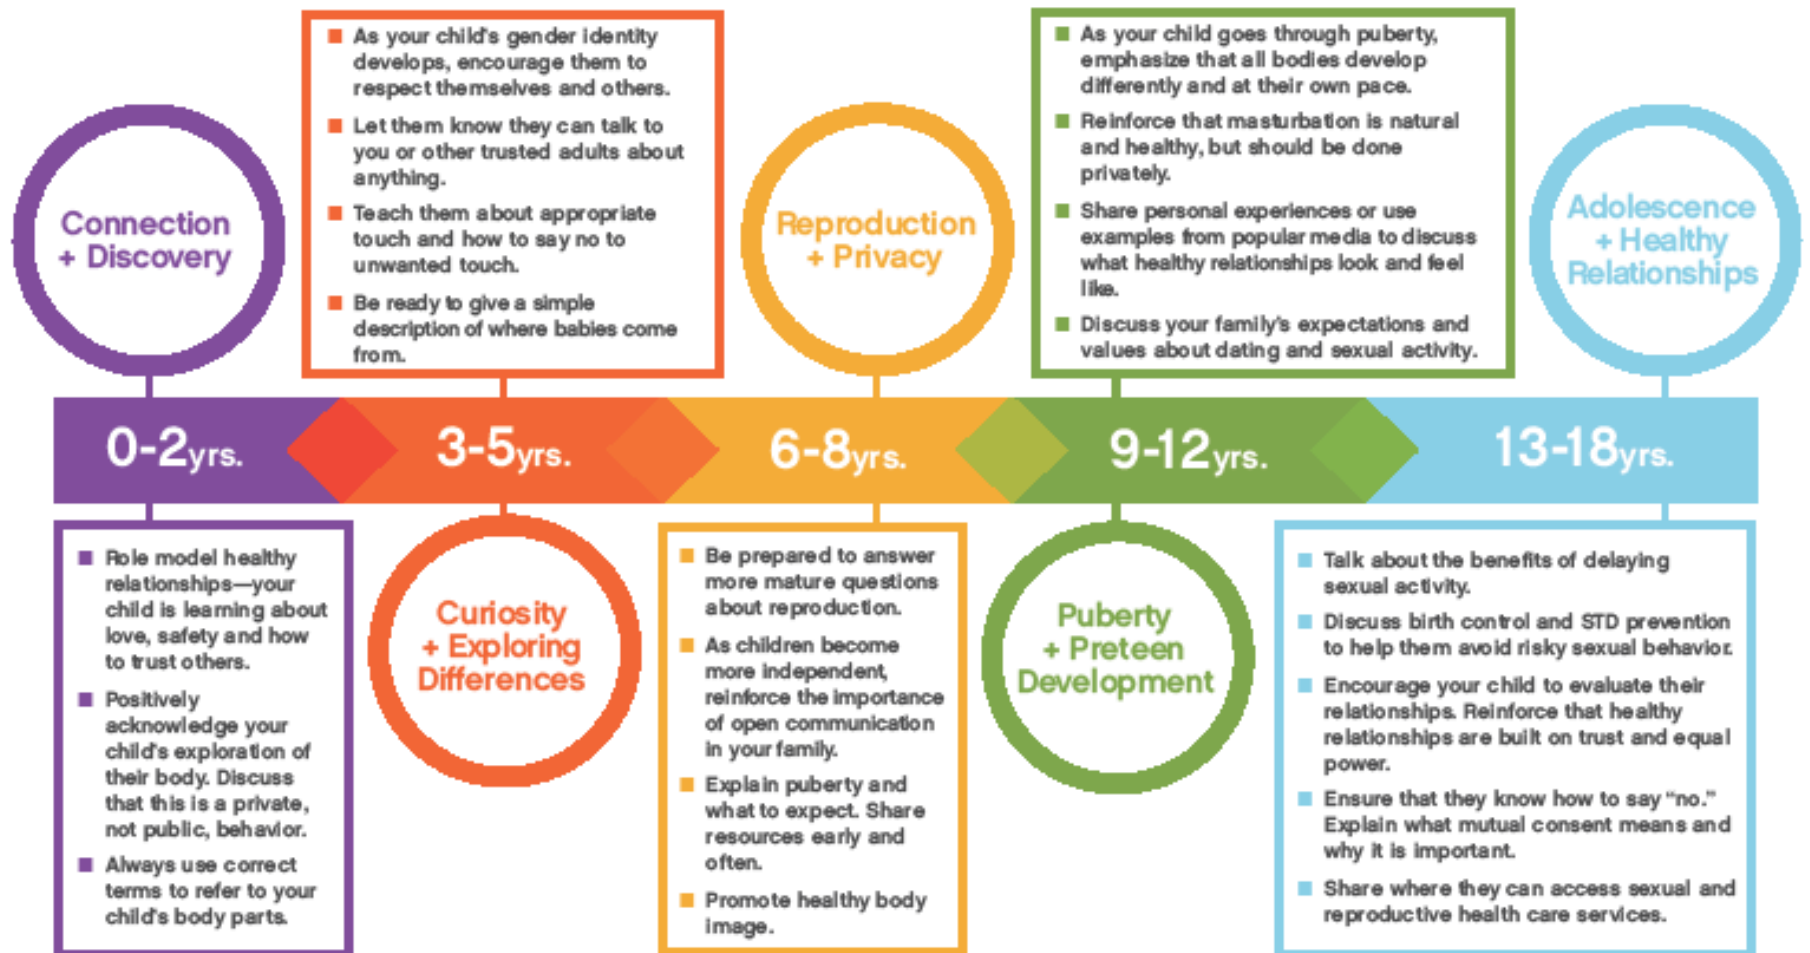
Connection + Discovery

0-2yrs.

■ Role model healthy relationships—your child is learning about love, safety and how to trust others.

■ Positively acknowledge your child's exploration of their body. Discuss that this is a private, not public, behavior.

■ Always use correct terms to refer to your child's body parts.

■ As your child's gender identity develops, encourage them to respect themselves and others.

■ Let them know they can talk to you or other trusted adults about anything.

■ Teach them about appropriate touch and how to say no to unwanted touch.

■ Be ready to give a simple description of where babies come from.

3-5yrs.

Curiosity + Exploring Differences

Reproduction + Privacy

6-8yrs.

■ Be prepared to answer more mature questions about reproduction.

■ As children become more independent, reinforce the importance of open communication in your family.

■ Explain puberty and what to expect. Share resources early and often.

■ Promote healthy body image.

■ As your child goes through puberty, emphasize that all bodies develop differently and at their own pace.

■ Reinforce that masturbation is natural and healthy, but should be done privately.

■ Share personal experiences or use examples from popular media to discuss what healthy relationships look and feel like.

■ Discuss your family's expectations and values about dating and sexual activity.

9-12yrs.

Puberty + Preteen Development

Adolescence + Healthy Relationships

13-18yrs.

■ Talk about the benefits of delaying sexual activity.

■ Discuss birth control and STD prevention to help them avoid risky sexual behavior.

■ Encourage your child to evaluate their relationships. Reinforce that healthy relationships are built on trust and equal power.

■ Ensure that they know how to say "no." Explain what mutual consent means and why it is important.

■ Share where they can access sexual and reproductive health care services.